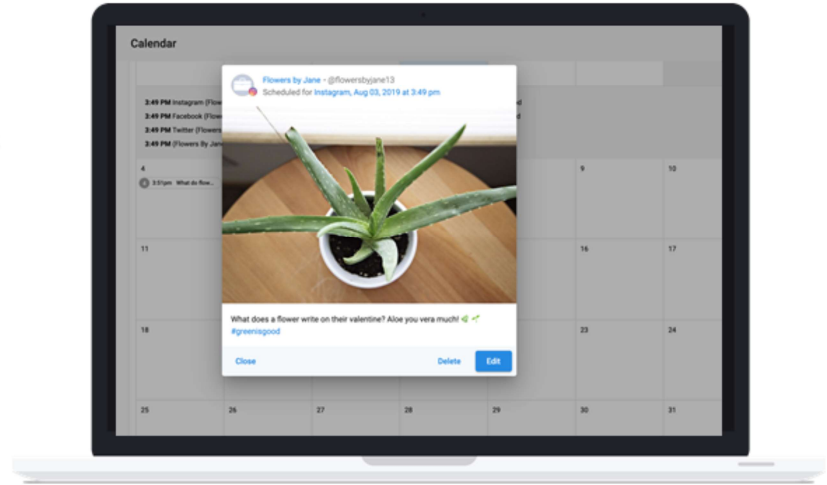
Calendar

3:49 PM Instagram (Flow
3:49 PM Facebook (Flow
3:49 PM Twitter (Flowers
3:49 PM (Flowers By Jan

4
3:51pm What do flo

9
10
11
16
17
18
23
24
25
26
27
28
29
30
31

Flowers by Jane - @flowersbyjane13
Scheduled for Instagram, Aug 03, 2019 at 3:49 pm

What does a flower write on their valentine? Aloe you vera much! 🌿🌱
#greenisgood

Close
Delete
Edit